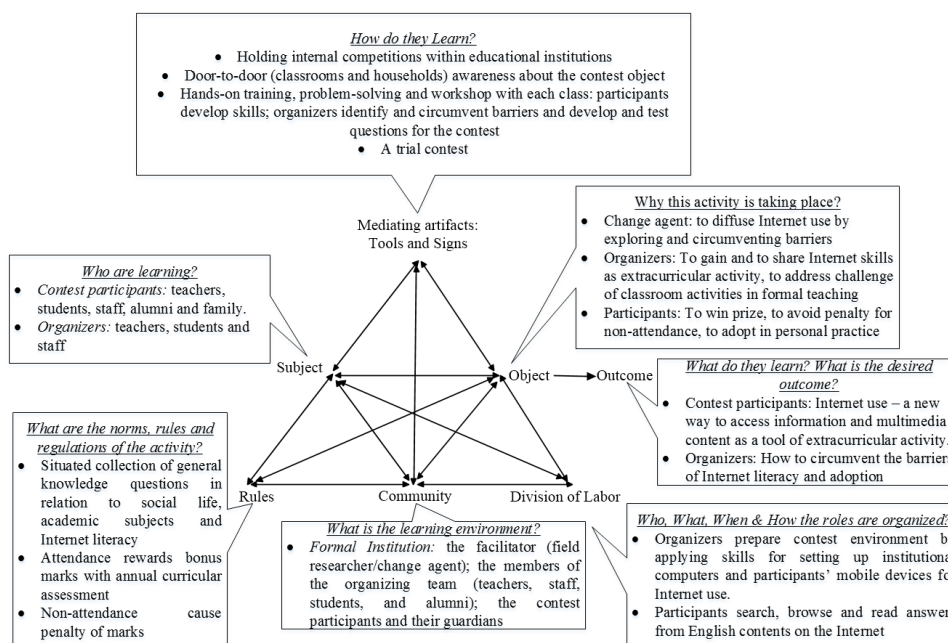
How do they Learn?

- Holding internal competitions within educational institutions
- Door-to-door (classrooms and households) awareness about the contest object
- Hands-on training, problem-solving and workshop with each class: participants develop skills; organizers identify and circumvent barriers and develop and test questions for the contest
- A trial contest

Mediating artifacts: Tools and Signs

Why this activity is taking place?

- Change agent: to diffuse Internet use by exploring and circumventing barriers
- Organizers: To gain and to share Internet skills as extracurricular activity, to address challenge of classroom activities in formal teaching
- Participants: To win prize, to avoid penalty for non-attendance, to adopt in personal practice

Who are learning?

- Contest participants: teachers, students, staff, alumni and family.
- Organizers: teachers, students and staff

Subject

Object

Outcome

What do they learn? What is the desired outcome?

- Contest participants: Internet use – a new way to access information and multimedia content as a tool of extracurricular activity.
- Organizers: How to circumvent the barriers of Internet literacy and adoption

What are the norms, rules and regulations of the activity?

- Situated collection of general knowledge questions in relation to social life, academic subjects and Internet literacy
- Attendance rewards bonus marks with annual curricular assessment
- Non-attendance cause penalty of marks

Rules

Community

Division of Labor

What is the learning environment?

- Formal Institution: the facilitator (field researcher/change agent); the members of the organizing team (teachers, staff, students, and alumni); the contest participants and their guardians

Who, What, When & How the roles are organized?

- Organizers prepare contest environment by applying skills for setting up institutional computers and participants' mobile devices for Internet use.
- Participants search, browse and read answers from English contents on the Internet